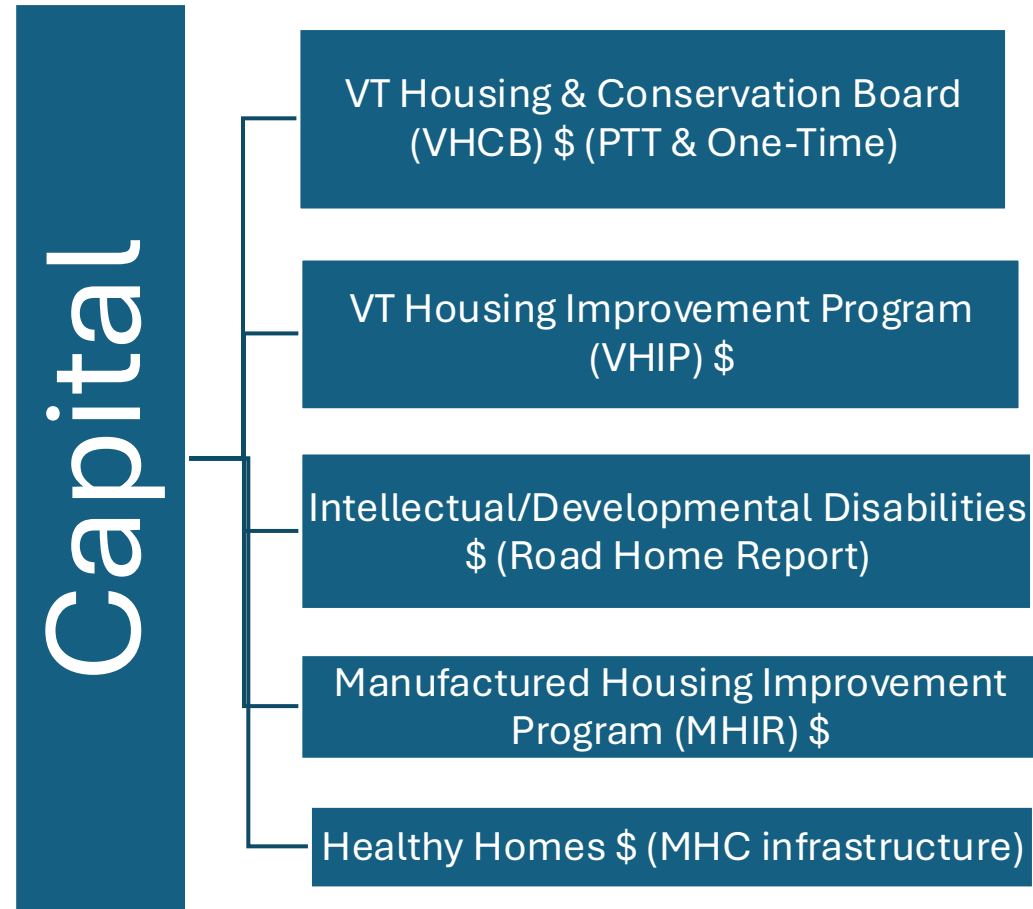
Capital

VT Housing & Conservation Board (VHCB) $ (PTT & One-Time)

VT Housing Improvement Program (VHIP) $

Intellectual/Developmental Disabilities $ (Road Home Report)

Manufactured Housing Improvement Program (MHIR) $

Healthy Homes $ (MHC infrastructure)